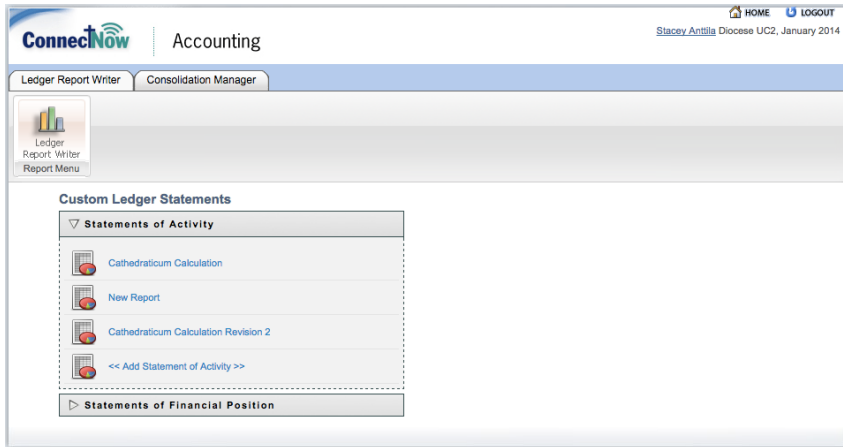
ConnectNow

Accounting

HOME LOGOUT

Stacey Anttila Diocese UC2, January 2014

Ledger Report Writer

Consolidation Manager

Ledger Report Writer

Report Menu

Custom Ledger Statements

▽ Statements of Activity

Cathedraticum Calculation

New Report

Cathedraticum Calculation Revision 2

<< Add Statement of Activity >>

▷ Statements of Financial Position